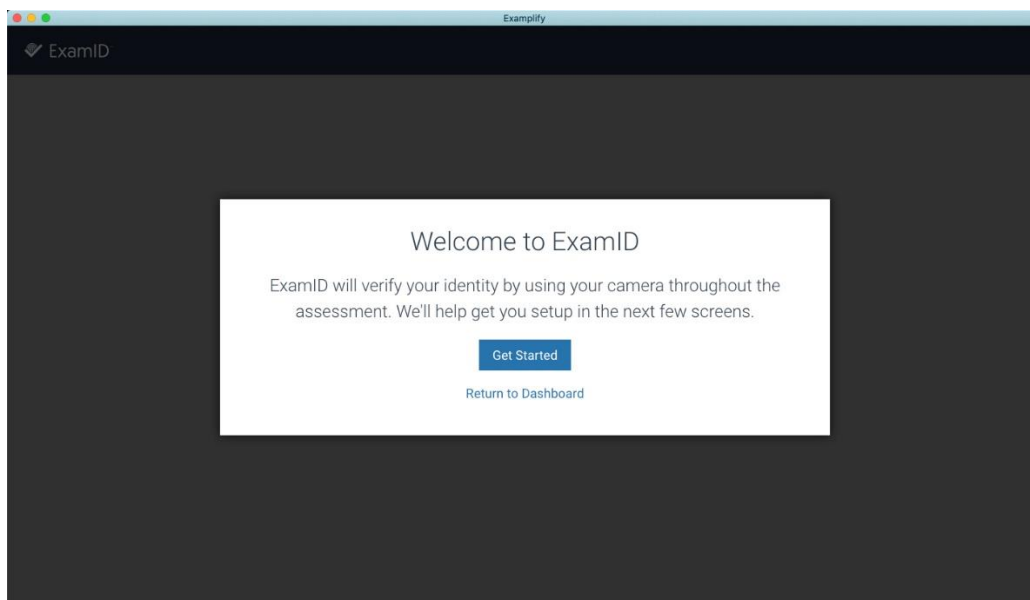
Examplify

ExamID

Welcome to ExamID

ExamID will verify your identity by using your camera throughout the assessment. We'll help get you setup in the next few screens.

Get Started

Return to Dashboard